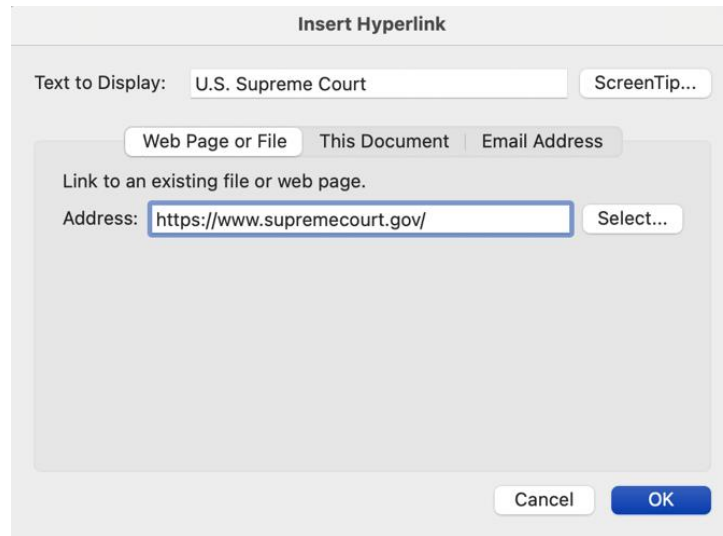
Insert Hyperlink

Text to Display: U.S. Supreme Court

ScreenTip...

Web Page or File | This Document | Email Address

Link to an existing file or web page.

Address: https://www.supremecourt.gov/

Select...

Cancel

OK